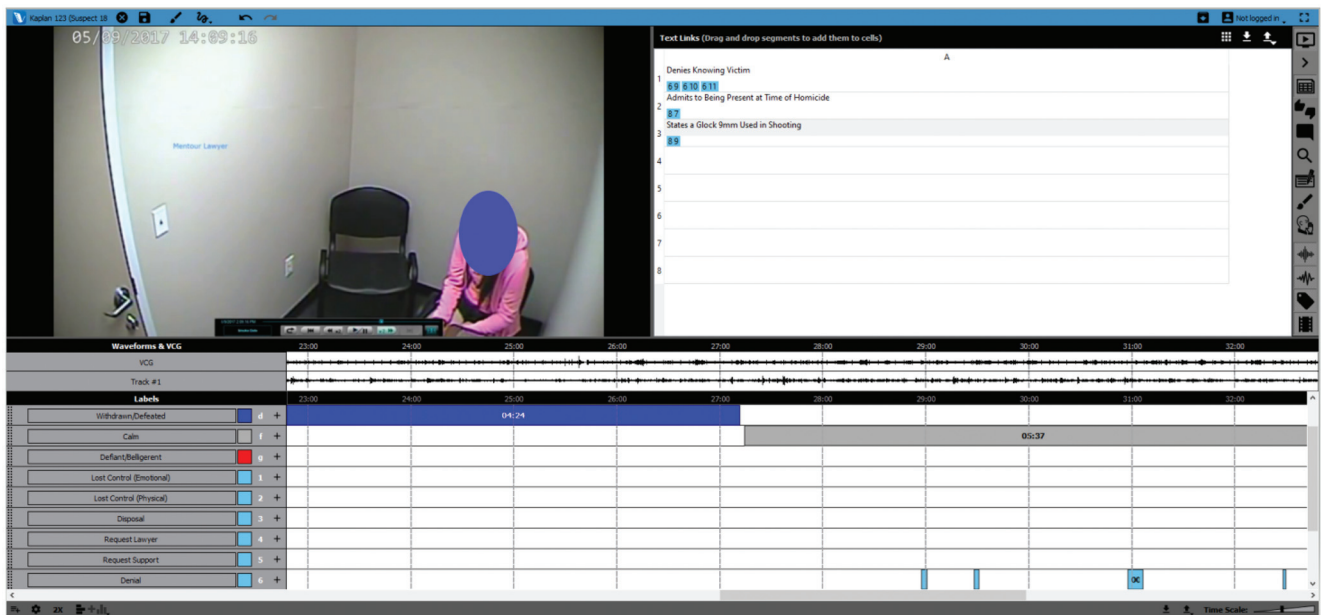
Kaplan 123 (Suspect 18

Not logged in

05/09/2017 14:09:16

Mentour Lawyer

Text Links (Drag and drop segments to add them to cells)

| | A |
|---|---|
| 1 | Denies Knowing Victim 6.9 6.10 6.11 |
| 2 | Admits to Being Present at Time of Homicide 8.7 |
| 3 | States a Glock 9mm Used in Shooting 8.9 |
| 4 | |
| 5 | |
| 6 | |
| 7 | |
| 8 | |

Waveforms & VCG

23:00 24:00 25:00 26:00 27:00 28:00 29:00 30:00 31:00 32:00

VCG

Track #1

Labels

23:00 24:00 25:00 26:00 27:00 28:00 29:00 30:00 31:00 32:00

Withdrawn/Defeated d +
04:24

Calm f +
05:37

Defiant/Belligerent 0 +

Lost Control (Emotional) 1 +

Lost Control (Physical) 2 +

Disposal 3 +

Request Lawyer 4 +

Request Support 5 +

Denial 6 +

2X

Time Scale: